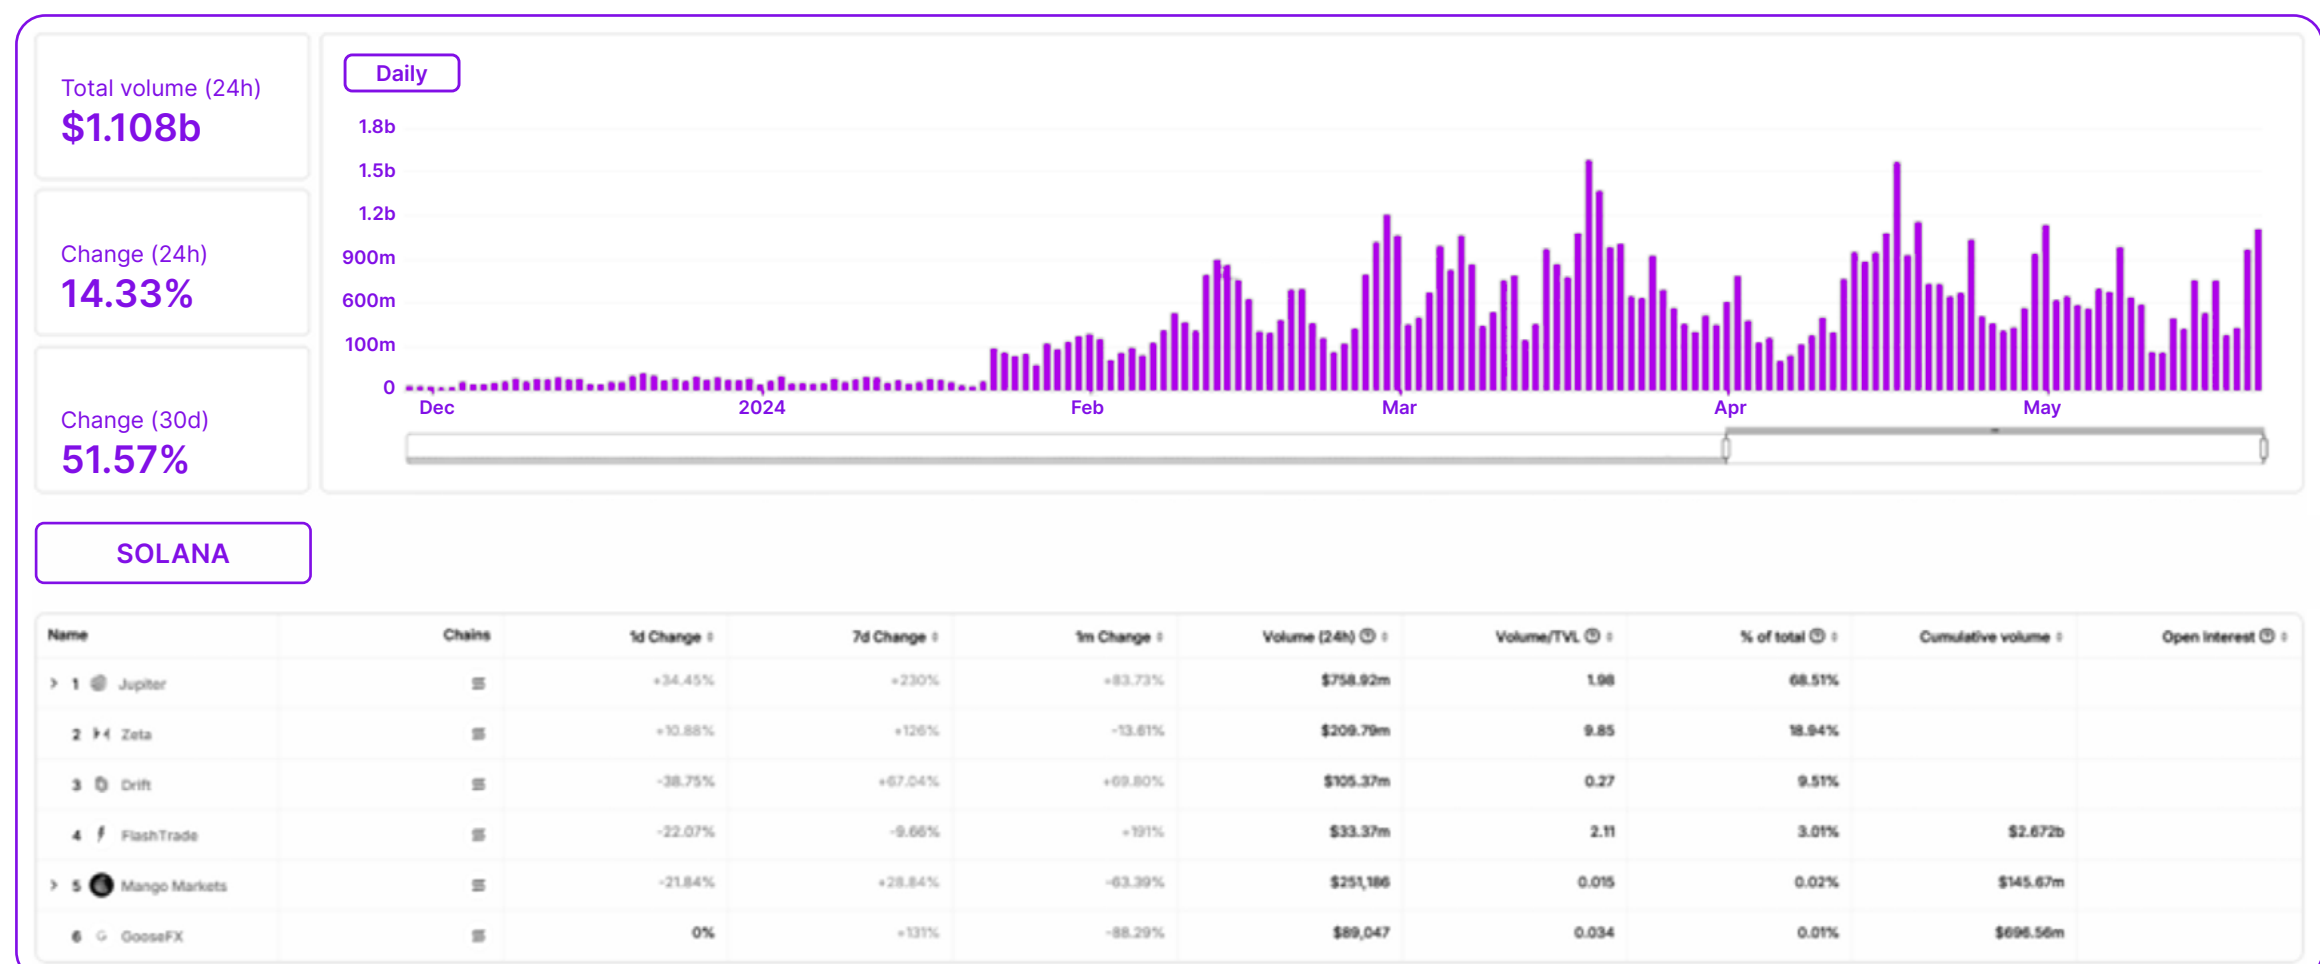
Total volume (24h)
$1.108b

Change (24h)
14.33%

Change (30d)
51.57%

Daily

1.8b
1.5b
1.2b
900m
600m
100m
0

Dec
2024
Feb
Mar
Apr
May

SOLANA

| Name | Chains | 1d Change | 7d Change | 1m Change | Volume (24h) | Volume/TVL | % of total | Cumulative volume | Open interest |
|---|---|---|---|---|---|---|---|---|---|
| 1 Jupiter | | +34.45% | +230% | +83.73% | $758.92m | 1.98 | 68.51% | | |
| 2 Zeta | | +10.88% | +126% | -13.61% | $209.79m | 9.85 | 18.94% | | |
| 3 Drift | | -38.75% | +67.04% | +69.80% | $105.37m | 0.27 | 9.51% | | |
| 4 FlashTrade | | -22.07% | -9.66% | +191% | $33.37m | 2.11 | 3.01% | $2.672b | |
| 5 Mango Markets | | -21.84% | +28.84% | -63.39% | $251,186 | 0.015 | 0.02% | $145.67m | |
| 6 GooseFX | | 0% | +131% | -88.29% | $89,047 | 0.034 | 0.01% | $696.56m | |